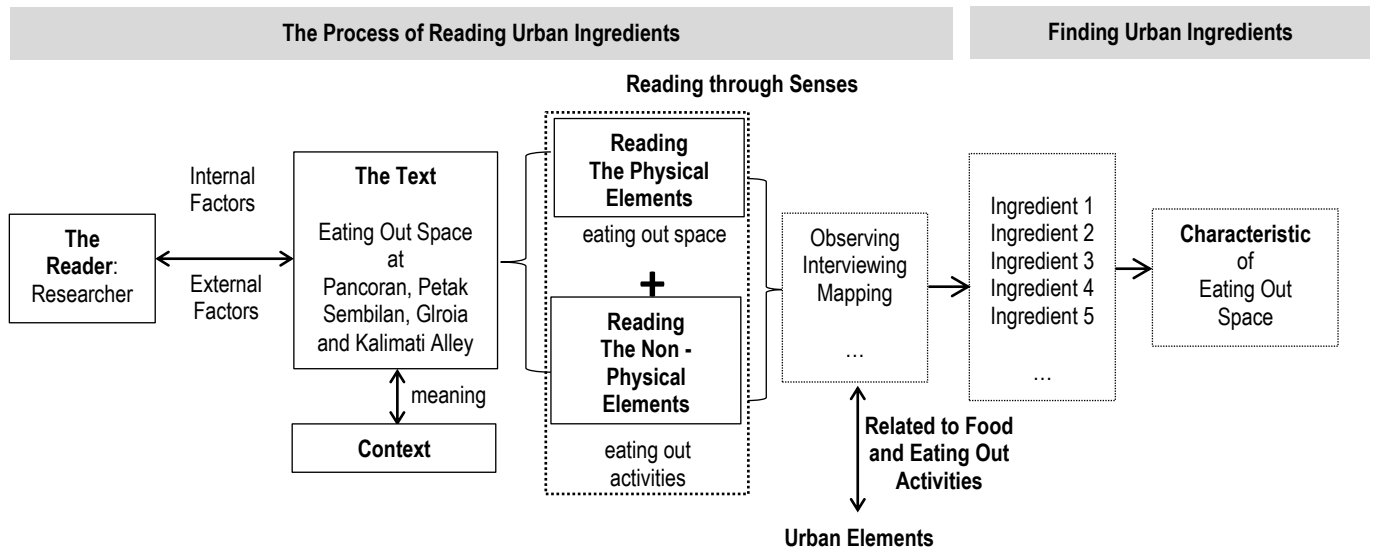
The Process of Reading Urban Ingredients

Finding Urban Ingredients

Reading through Senses

Internal Factors

External Factors

The Reader: Researcher

The Text

Eating Out Space at Pancoran, Petak Sembilan, Glroia and Kalimati Alley

meaning

Context

Reading The Physical Elements

eating out space

+

Reading The Non - Physical Elements

eating out activities

Observing
Interviewing
Mapping

…

Related to Food and Eating Out Activities

Urban Elements

Ingredient 1
Ingredient 2
Ingredient 3
Ingredient 4
Ingredient 5

…

Characteristic of Eating Out Space